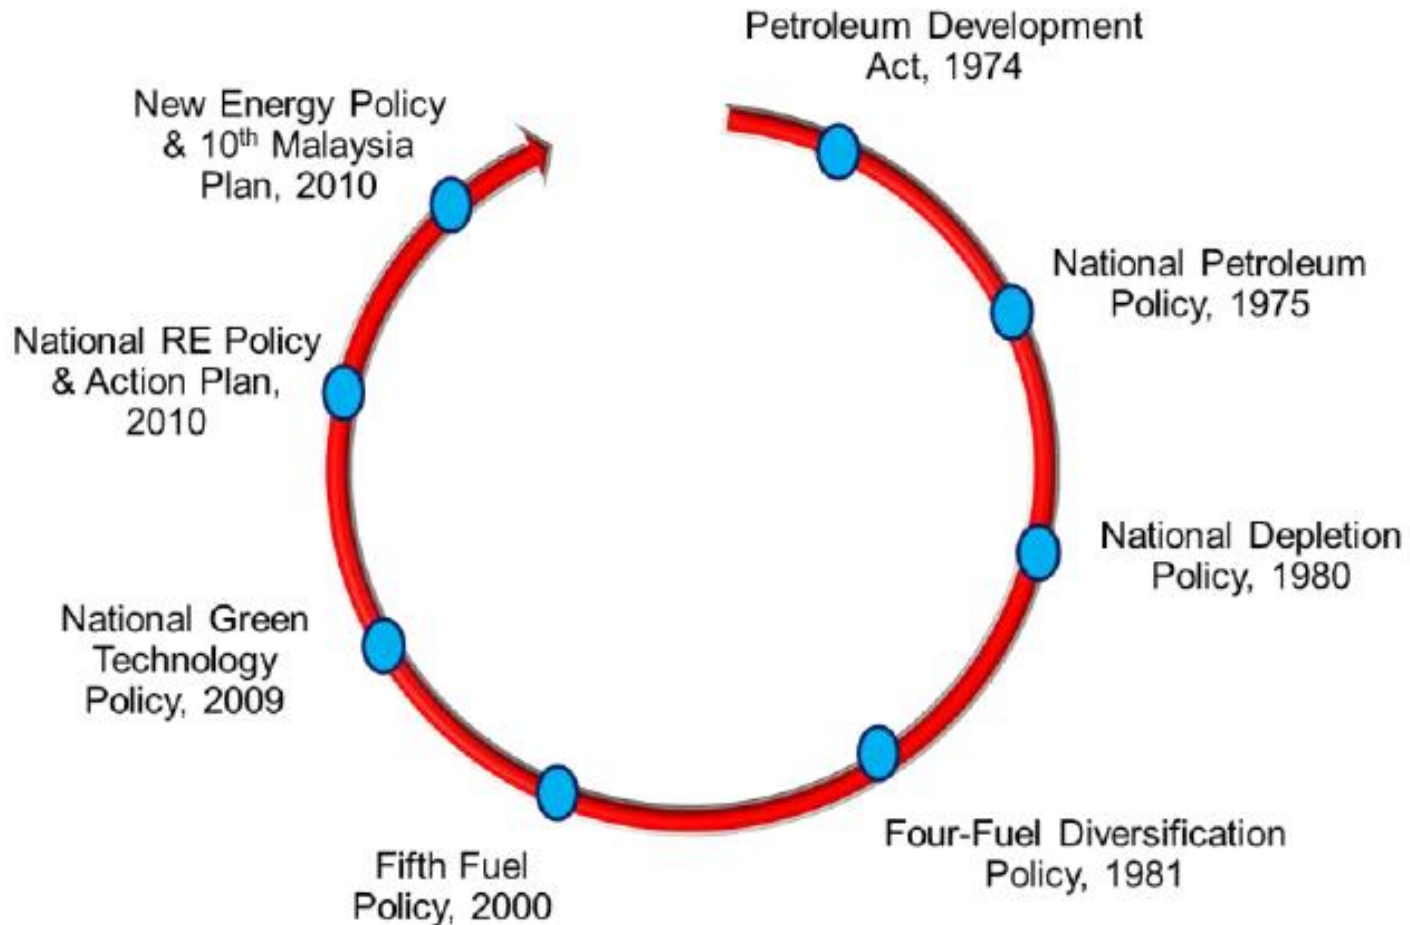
Petroleum Development Act, 1974

National Petroleum Policy, 1975

National Depletion Policy, 1980

Four-Fuel Diversification Policy, 1981

Fifth Fuel Policy, 2000

National Green Technology Policy, 2009

National RE Policy & Action Plan, 2010

New Energy Policy & 10$^{th}$ Malaysia Plan, 2010